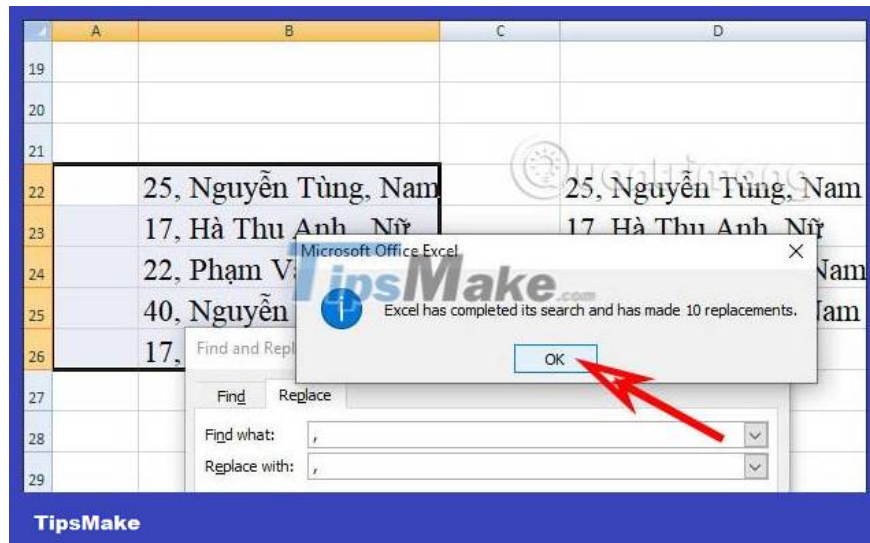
| | A | B | C | D |
|---|---|---|---|---|
| 19 | | | | |
| 20 | | | | |
| 21 | | | | |
| 22 | | 25, Nguyễn Tùng, Nam | | 25, Nguyễn Tùng, Nam |
| 23 | | 17, Hà Thu Anh, Nữ | | 17, Hà Thu Anh, Nữ |
| 24 | | 22, Phạm V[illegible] | | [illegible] Nam |
| 25 | | 40, Nguyễn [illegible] | | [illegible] Nam |
| 26 | | 17, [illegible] | | |
| 27 | | | | |
| 28 | | | | |
| 29 | | | | |

Microsoft Office Excel
Excel has completed its search and has made 10 replacements.
OK

Find and Repl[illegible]
Find
Replace
Find what: ,
Replace with: ,

TipsMake.com

TipsMake